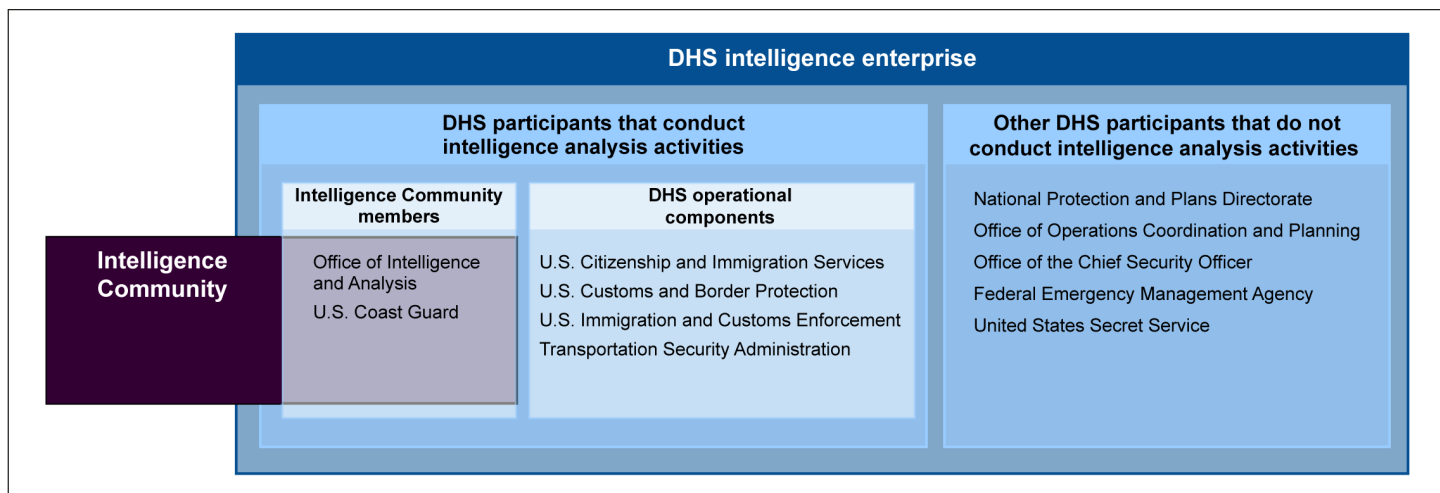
DHS intelligence enterprise

DHS participants that conduct intelligence analysis activities

Intelligence Community members

Office of Intelligence and Analysis
U.S. Coast Guard

DHS operational components

U.S. Citizenship and Immigration Services
U.S. Customs and Border Protection
U.S. Immigration and Customs Enforcement
Transportation Security Administration

Other DHS participants that do not conduct intelligence analysis activities

National Protection and Plans Directorate
Office of Operations Coordination and Planning
Office of the Chief Security Officer
Federal Emergency Management Agency
United States Secret Service

Intelligence Community